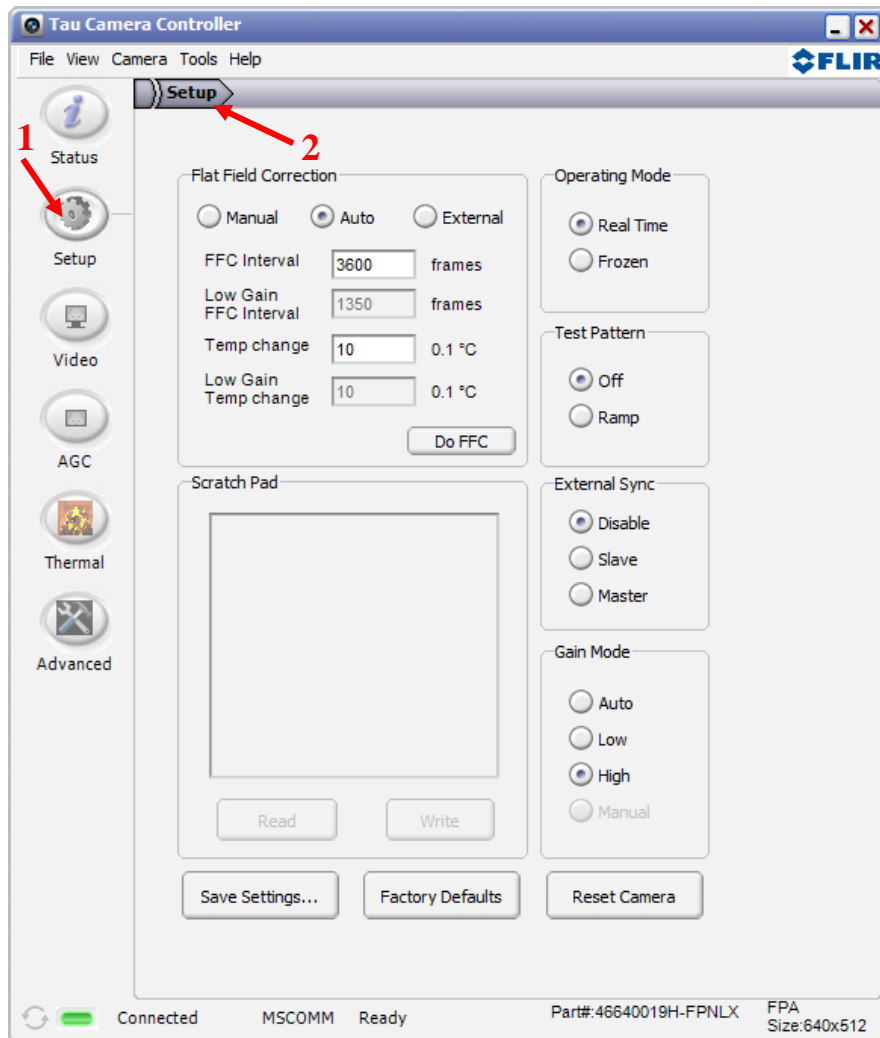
Tau Camera Controller

File View Camera Tools Help

FLIR

Setup

1

2

Status

Setup

Video

AGC

Thermal

Advanced

Flat Field Correction

Manual Auto External

FFC Interval 3600 frames

Low Gain FFC Interval 1350 frames

Temp change 10 0.1 °C

Low Gain Temp change 10 0.1 °C

Do FFC

Operating Mode

Real Time

Frozen

Test Pattern

Off

Ramp

Scratch Pad

Read Write

External Sync

Disable

Slave

Master

Gain Mode

Auto

Low

High

Manual

Save Settings... Factory Defaults Reset Camera

Connected MSCOMM Ready Part#:46640019H-FPNLX FPA Size:640x512